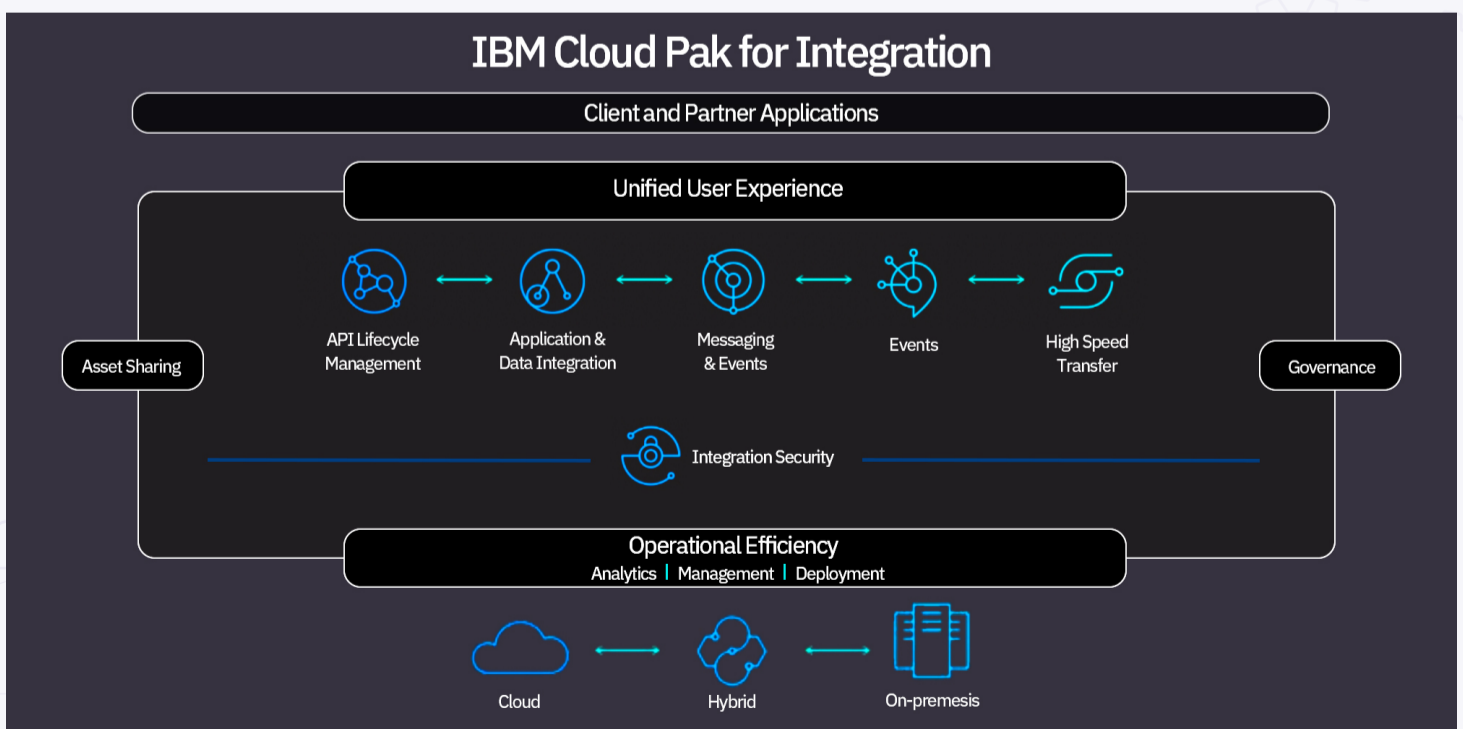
IBM Cloud Pak for Integration

Client and Partner Applications

Unified User Experience

Asset Sharing

API Lifecycle Management

Application & Data Integration

Messaging & Events

Events

High Speed Transfer

Governance

Integration Security

Operational Efficiency
Analytics | Management | Deployment

Cloud

Hybrid

On-premesis